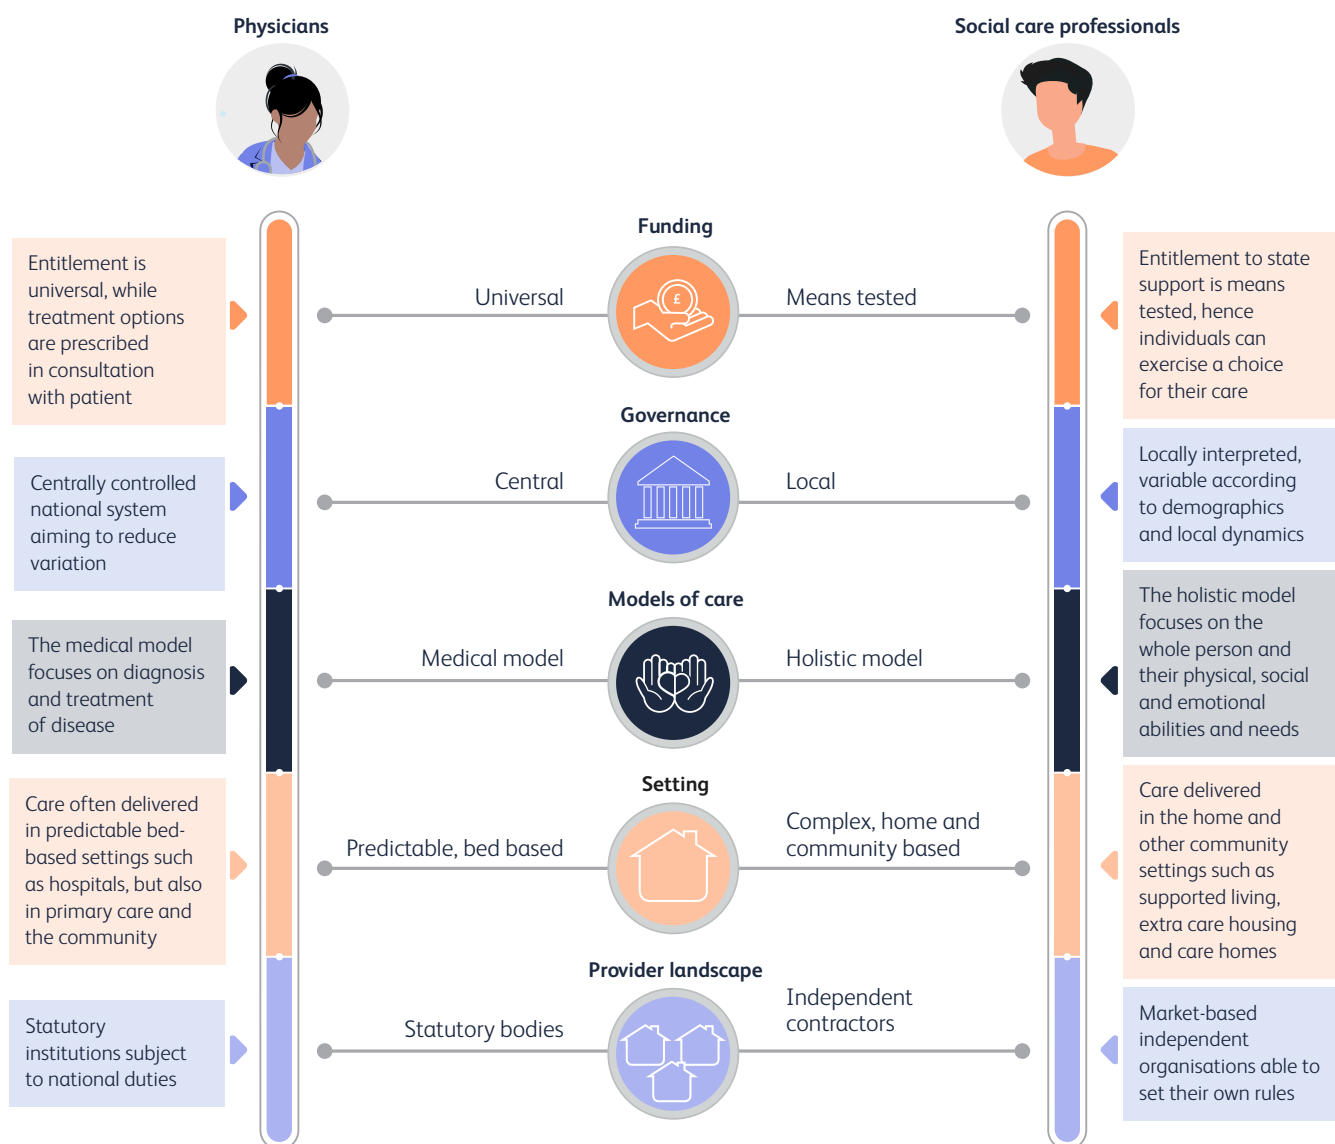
Physicians

Social care professionals

Funding

Entitlement is universal, while treatment options are prescribed in consultation with patient

Universal

£

Means tested

Entitlement to state support is means tested, hence individuals can exercise a choice for their care

Governance

Centrally controlled national system aiming to reduce variation

Central

Local

Locally interpreted, variable according to demographics and local dynamics

Models of care

The medical model focuses on diagnosis and treatment of disease

Medical model

Holistic model

The holistic model focuses on the whole person and their physical, social and emotional abilities and needs

Setting

Care often delivered in predictable bed-based settings such as hospitals, but also in primary care and the community

Predictable, bed based

Complex, home and community based

Care delivered in the home and other community settings such as supported living, extra care housing and care homes

Provider landscape

Statutory institutions subject to national duties

Statutory bodies

Independent contractors

Market-based independent organisations able to set their own rules